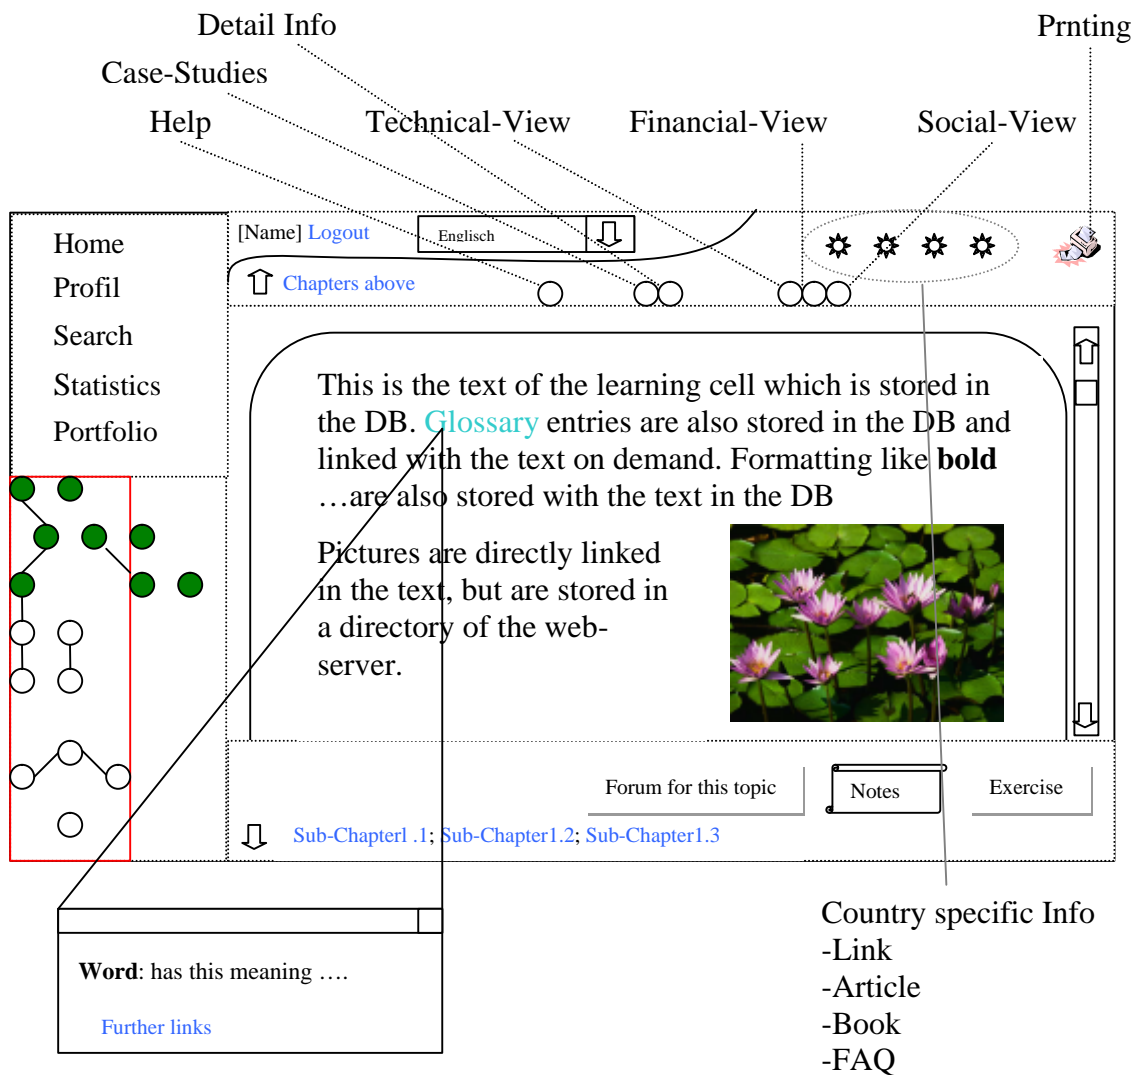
Detail Info

Prnting

Case-Studies

Help

Technical-View

Financial-View

Social-View

Home
Profil
Search
Statistics
Portfolio

[Name] Logout

Englisch

Chapters above

This is the text of the learning cell which is stored in the DB. Glossary entries are also stored in the DB and linked with the text on demand. Formatting like **bold** …are also stored with the text in the DB

Pictures are directly linked in the text, but are stored in a directory of the webserver.

Forum for this topic

Notes

Exercise

Sub-Chapterl .1; Sub-Chapter1.2; Sub-Chapter1.3

**Word**: has this meaning ….

Further links

Country specific Info
-Link
-Article
-Book
-FAQ